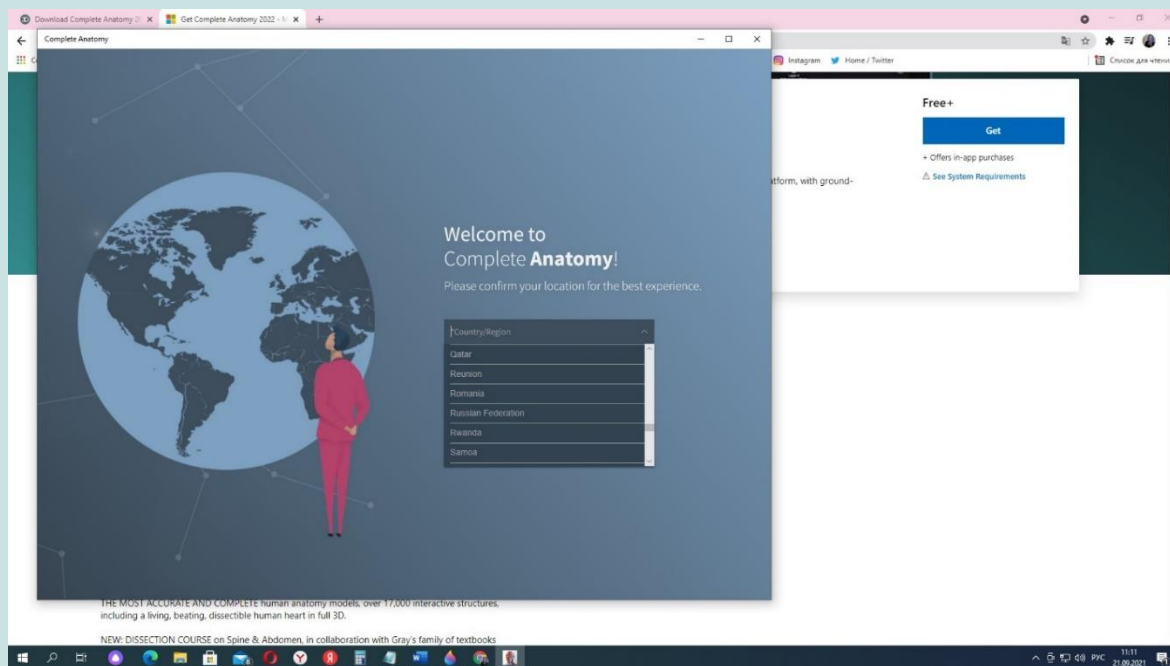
Download Complete Anatomy 2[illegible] ×
Get Complete Anatomy 2022 - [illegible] ×
+

Complete Anatomy

Instagram
Home / Twitter
Список для чтения

Free+
Get
+ Offers in-app purchases
⚠ See System Requirements

atform, with ground-

Welcome to
Complete **Anatomy**!
Please confirm your location for the best experience.

Country/Region
Qatar
Reunion
Romania
Russian Federation
Rwanda
Samoa

THE MOST ACCURATE AND COMPLETE human anatomy models, over 17,000 interactive structures, including a living, beating, dissectible human heart in full 3D.

NEW: DISSECTION COURSE on Spine & Abdomen, in collaboration with Gray's family of textbooks

РУС
11:11
21.09.2021